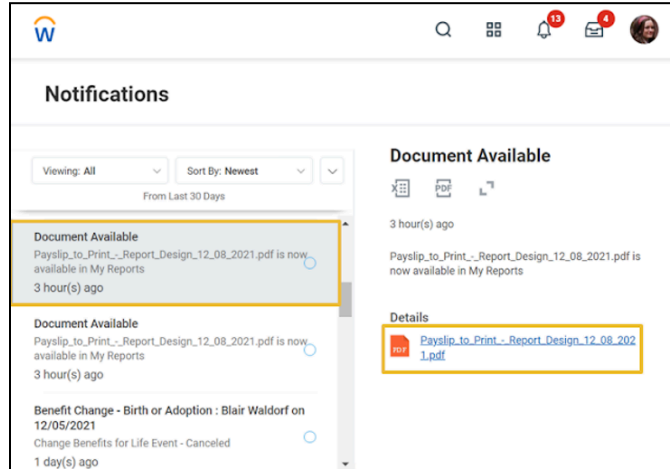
W

13

4

Notifications

Viewing: All

Sort By: Newest

From Last 30 Days

Document Available
Payslip_to_Print_-_Report_Design_12_08_2021.pdf is now available in My Reports
3 hour(s) ago

Document Available
Payslip_to_Print_-_Report_Design_12_08_2021.pdf is now available in My Reports
3 hour(s) ago

Benefit Change - Birth or Adoption : Blair Waldorf on 12/05/2021
Change Benefits for Life Event - Canceled
1 day(s) ago

Document Available

PDF

3 hour(s) ago

Payslip_to_Print_-_Report_Design_12_08_2021.pdf is now available in My Reports

Details

PDF Payslip_to_Print_-_Report_Design_12_08_2021.pdf